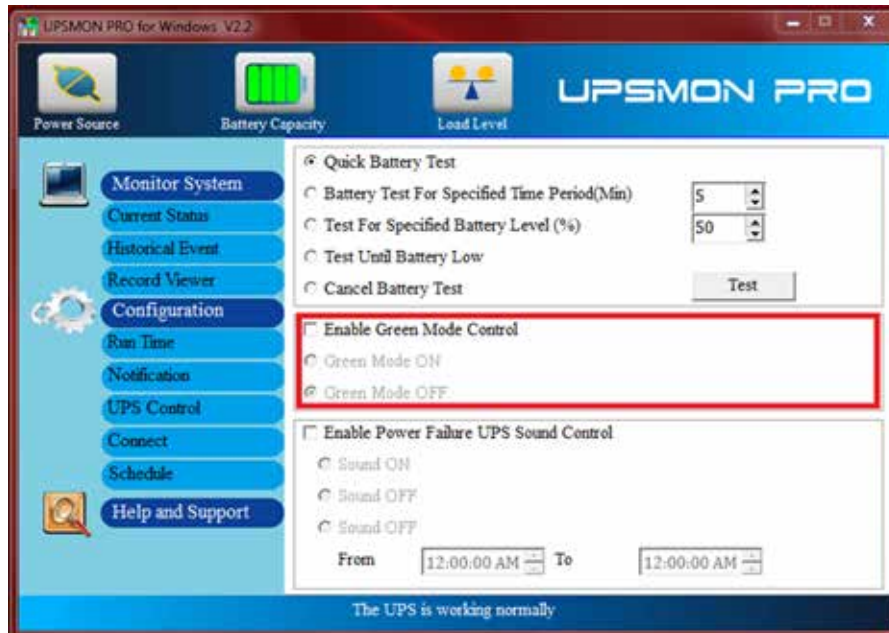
UPSMON PRO for Windows V2.2

Power Source
Battery Capacity
Load Level
UPSMON PRO

Monitor System
Current Status
Historical Event
Record Viewer
Configuration
Run Time
Notification
UPS Control
Connect
Schedule
Help and Support

Quick Battery Test
Battery Test For Specified Time Period(Min) 5
Test For Specified Battery Level (%) 50
Test Until Battery Low
Cancel Battery Test
Test

Enable Green Mode Control
Green Mode ON
Green Mode OFF

Enable Power Failure UPS Sound Control
Sound ON
Sound OFF
Sound OFF
From 12:00:00 AM To 12:00:00 AM

The UPS is working normally